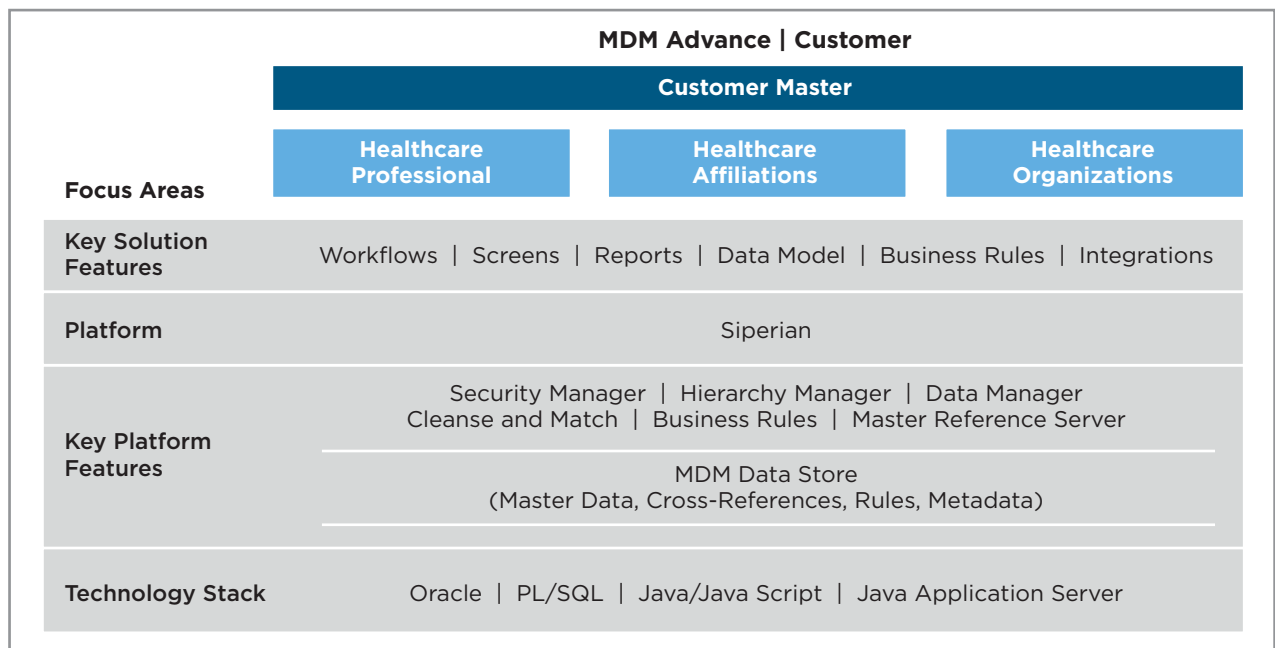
MDM Advance | Customer

Customer Master

Focus Areas

Healthcare Professional

Healthcare Affiliations

Healthcare Organizations

Key Solution Features

Workflows | Screens | Reports | Data Model | Business Rules | Integrations

Platform

Siperian

Key Platform Features

Security Manager | Hierarchy Manager | Data Manager
Cleanse and Match | Business Rules | Master Reference Server

MDM Data Store
(Master Data, Cross-References, Rules, Metadata)

Technology Stack

Oracle | PL/SQL | Java/Java Script | Java Application Server